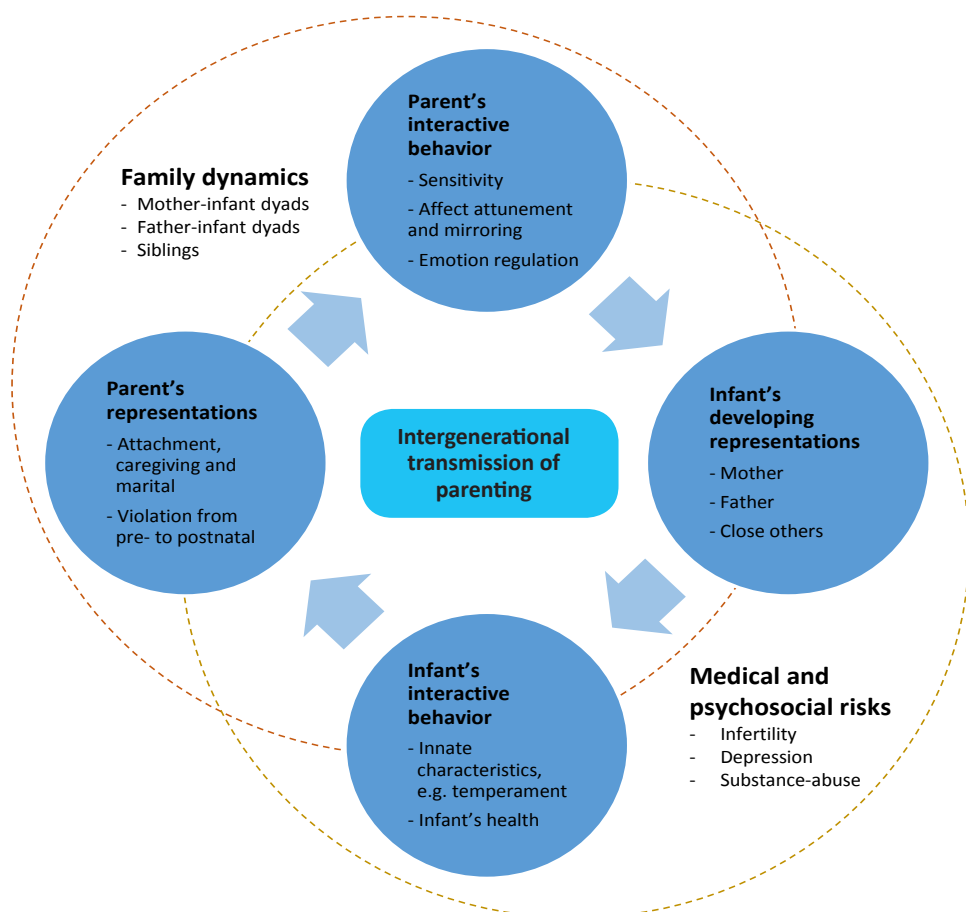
Family dynamics
- Mother-infant dyads
- Father-infant dyads
- Siblings

Parent's interactive behavior
- Sensitivity
- Affect attunement and mirroring
- Emotion regulation

Parent's representations
- Attachment, caregiving and marital
- Violation from pre- to postnatal

Intergenerational transmission of parenting

Infant's developing representations
- Mother
- Father
- Close others

Infant's interactive behavior
- Innate characteristics, e.g. temperament
- Infant's health

Medical and psychosocial risks
- Infertility
- Depression
- Substance-abuse